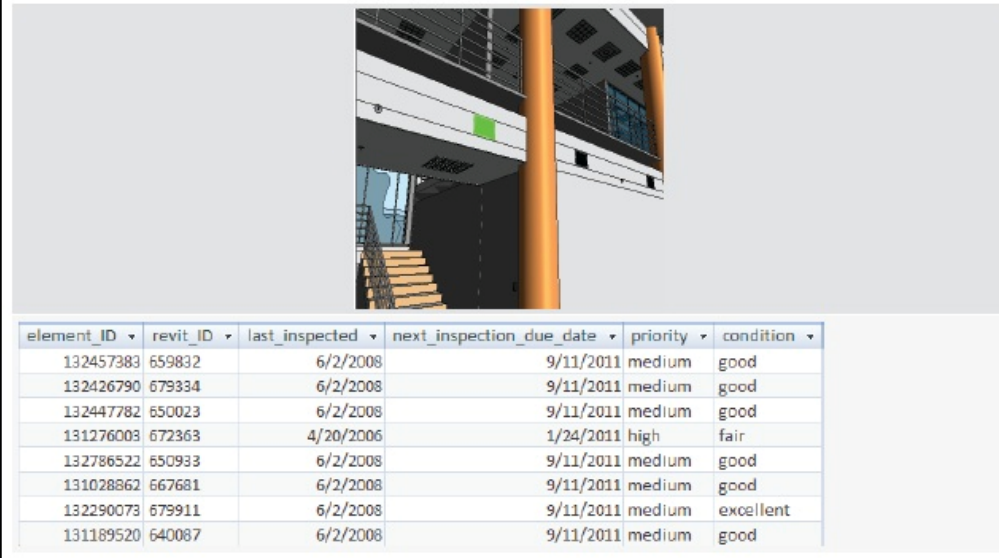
| element_ID | revit_ID | last_inspected | next_inspection_due_date | priority | condition |
|---|---|---|---|---|---|
| 132457383 | 659832 | 6/2/2008 | 9/11/2011 | medium | good |
| 132426790 | 679334 | 6/2/2008 | 9/11/2011 | medium | good |
| 132447782 | 650023 | 6/2/2008 | 9/11/2011 | medium | good |
| 131276003 | 672363 | 4/20/2006 | 1/24/2011 | high | fair |
| 132786522 | 650933 | 6/2/2008 | 9/11/2011 | medium | good |
| 131028862 | 667681 | 6/2/2008 | 9/11/2011 | medium | good |
| 132290073 | 679911 | 6/2/2008 | 9/11/2011 | medium | excellent |
| 131189520 | 640087 | 6/2/2008 | 9/11/2011 | medium | good |